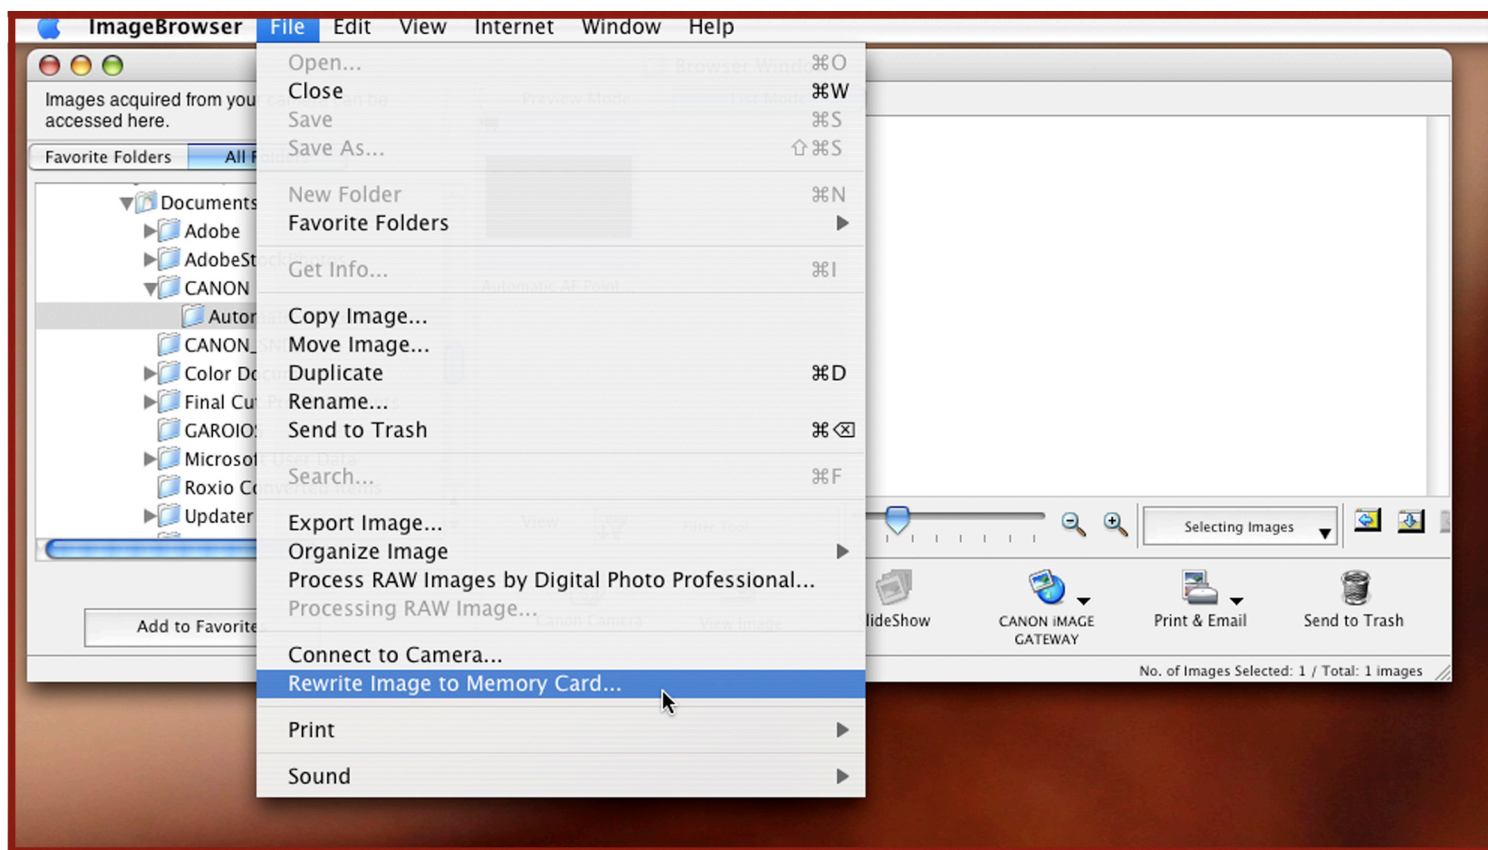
ImageBrowser File Edit View Internet Window Help

Images acquired from you accessed here.

Favorite Folders All F

Documents
Adobe
AdobeSt
CANON
Auton
CANON_
Color D
Final Cu
GAROIO
Microso
Roxio C
Updater

Add to Favorite

Open... ⌘O
Close ⌘W
Save ⌘S
Save As... ⇧⌘S
New Folder ⌘N
Favorite Folders
Get Info... ⌘I
Copy Image...
Move Image...
Duplicate ⌘D
Rename...
Send to Trash ⌘⌫
Search... ⌘F
Export Image...
Organize Image
Process RAW Images by Digital Photo Professional...
Processing RAW Image...
Connect to Camera...
Rewrite Image to Memory Card...
Print
Sound

Selecting Images

lideShow
CANON iMAGE GATEWAY
Print & Email
Send to Trash

No. of Images Selected: 1 / Total: 1 images